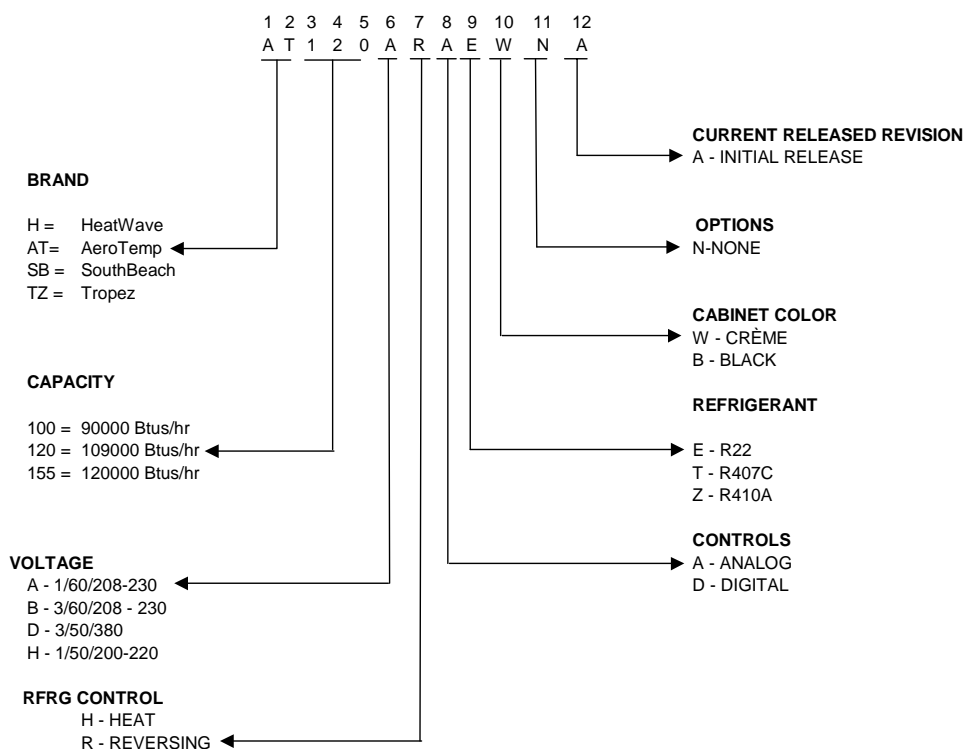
1 2 3 4 5 6 7 8 9 10 11 12
A T 1 2 0 A R A E W N A

CURRENT RELEASED REVISION
A - INITIAL RELEASE

BRAND

H = HeatWave
AT= AeroTemp
SB = SouthBeach
TZ = Tropez

OPTIONS
N-NONE

CABINET COLOR
W - CRÈME
B - BLACK

CAPACITY

100 = 90000 Btus/hr
120 = 109000 Btus/hr
155 = 120000 Btus/hr

REFRIGERANT

E - R22
T - R407C
Z - R410A

CONTROLS
A - ANALOG
D - DIGITAL

VOLTAGE
A - 1/60/208-230
B - 3/60/208 - 230
D - 3/50/380
H - 1/50/200-220

RFRG CONTROL
H - HEAT
R - REVERSING